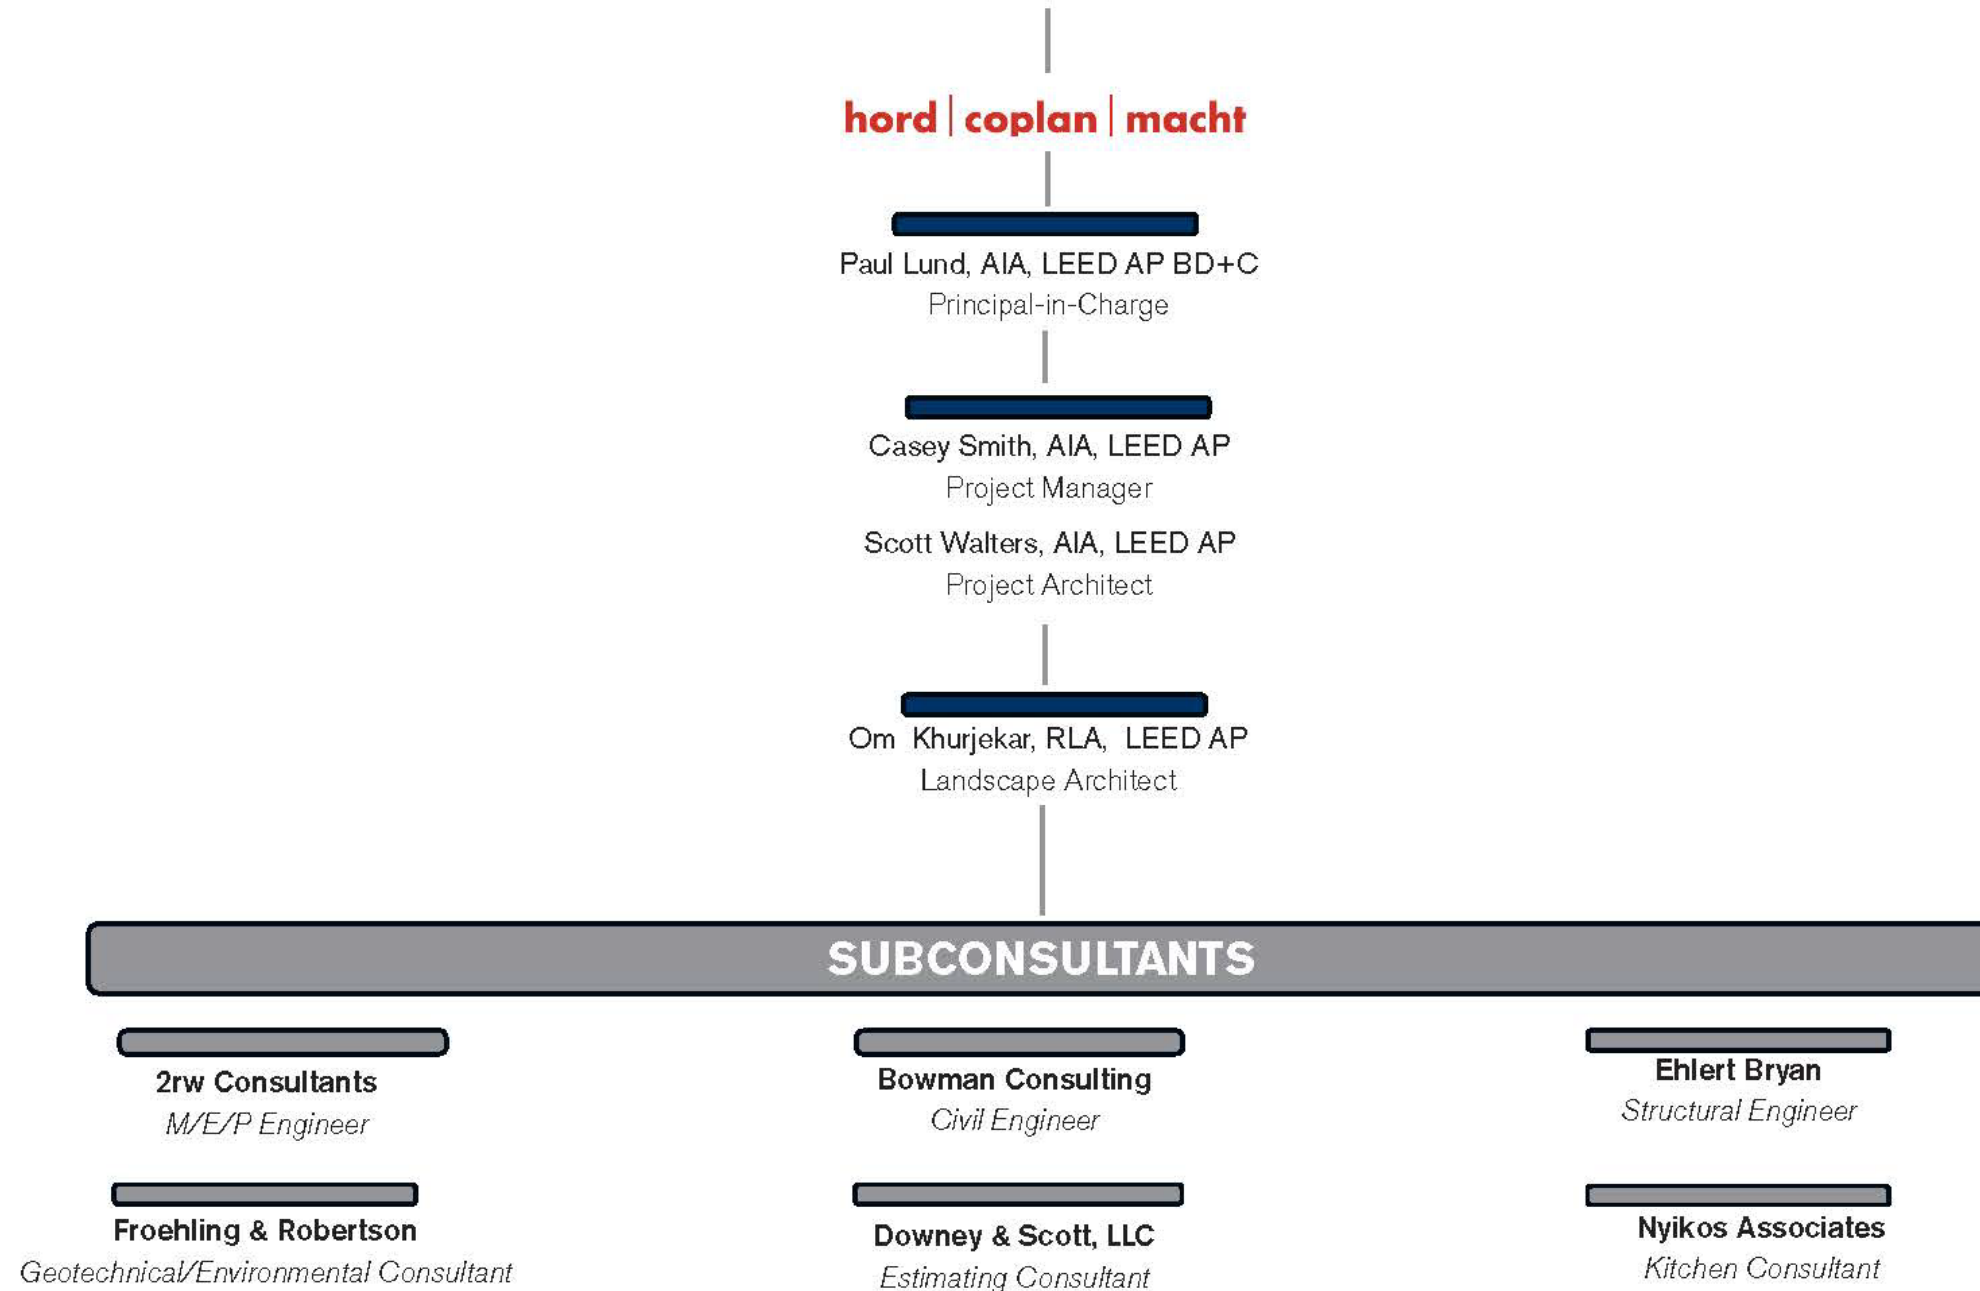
hord | coplan | macht

Paul Lund, AIA, LEED AP BD+C
Principal-in-Charge

Casey Smith, AIA, LEED AP
Project Manager

Scott Walters, AIA, LEED AP
Project Architect

Om Khurjekar, RLA, LEED AP
Landscape Architect

SUBCONSULTANTS

2rw Consultants
M/E/P Engineer

Bowman Consulting
Civil Engineer

Ehlert Bryan
Structural Engineer

Froehling & Robertson
Geotechnical/Environmental Consultant

Downey & Scott, LLC
Estimating Consultant

Nyikos Associates
Kitchen Consultant